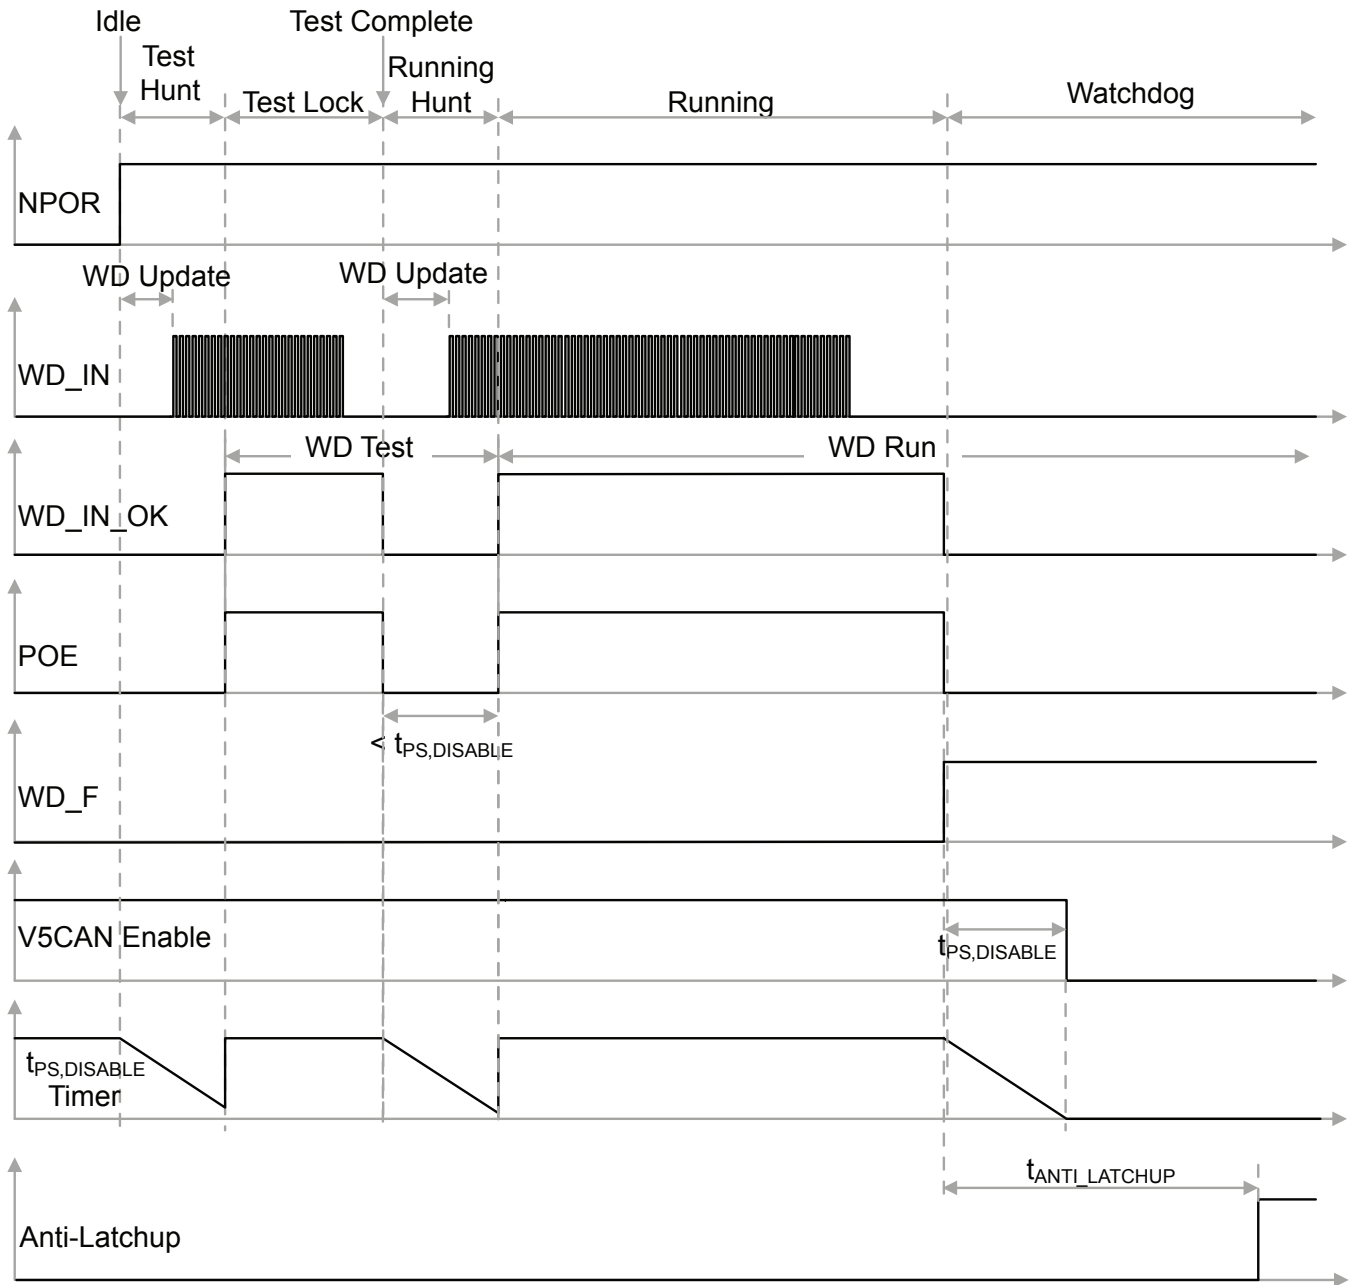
Idle
Test Hunt
Test Lock
Test Complete
Running Hunt
Running
Watchdog

NPOR

WD Update
WD Update

WD_IN

WD Test
WD Run

WD_IN_OK

POE

< $t_{PS,DISABLE}$

WD_F

V5CAN Enable
$t_{PS,DISABLE}$

$t_{PS,DISABLE}$ Timer

$t_{ANTI\_LATCHUP}$

Anti-Latchup